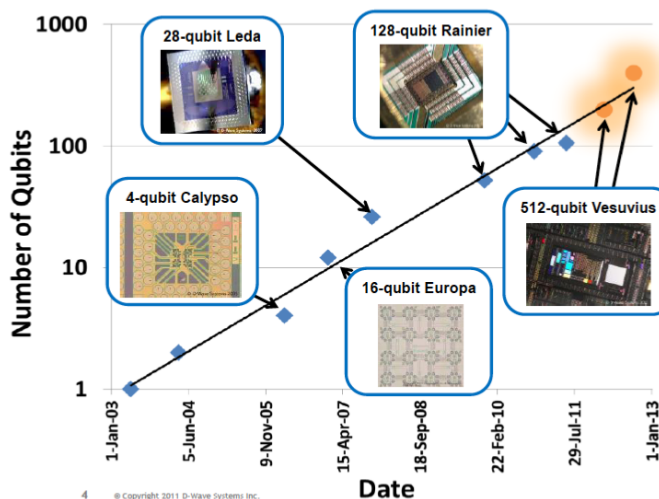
1000

100

10

1

Number of Qubits

28-qubit Leda

128-qubit Rainier

4-qubit Calypso

16-qubit Europa

512-qubit Vesuvius

1-Jan-03

5-Jun-04

9-Nov-05

15-Apr-07

18-Sep-08

22-Feb-10

29-Jul-11

1-Jan-13

Date

4 © Copyright 2011 D-Wave Systems Inc.